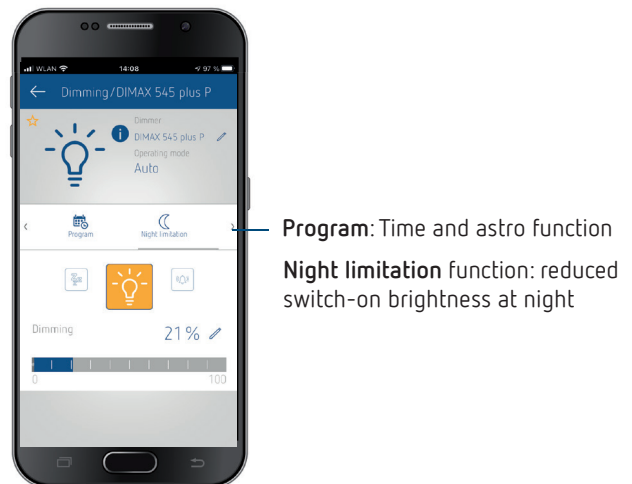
WLAN 14:08 97 %

Dimming/DIMAX 545 plus P

Dimmer
DIMAX 545 plus P
Operating mode
Auto

Program
Night limitation

Dimming
21 %

0
100

**Program**: Time and astro function

**Night limitation** function: reduced switch-on brightness at night